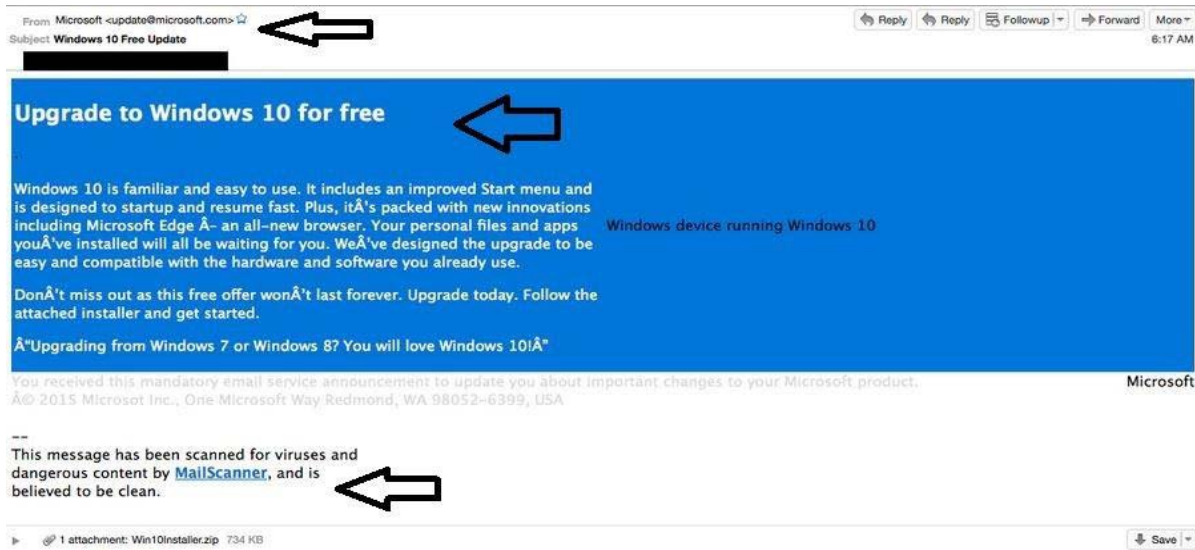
From Microsoft <update@microsoft.com>
Subject Windows 10 Free Update

Reply Reply Followup Forward More
6:17 AM

Upgrade to Windows 10 for free

.

Windows 10 is familiar and easy to use. It includes an improved Start menu and is designed to startup and resume fast. Plus, itÂ's packed with new innovations including Microsoft Edge Â– an all–new browser. Your personal files and apps youÂ've installed will all be waiting for you. WeÂ've designed the upgrade to be easy and compatible with the hardware and software you already use.

Windows device running Windows 10

DonÂ't miss out as this free offer wonÂ't last forever. Upgrade today. Follow the attached installer and get started.

Â"Upgrading from Windows 7 or Windows 8? You will love Windows 10!Â"

You received this mandatory email service announcement to update you about important changes to your Microsoft product.
Â© 2015 Microsot Inc., One Microsoft Way Redmond, WA 98052–6399, USA

Microsoft

--
This message has been scanned for viruses and dangerous content by MailScanner, and is believed to be clean.

1 attachment: Win10Installer.zip 734 KB

Save